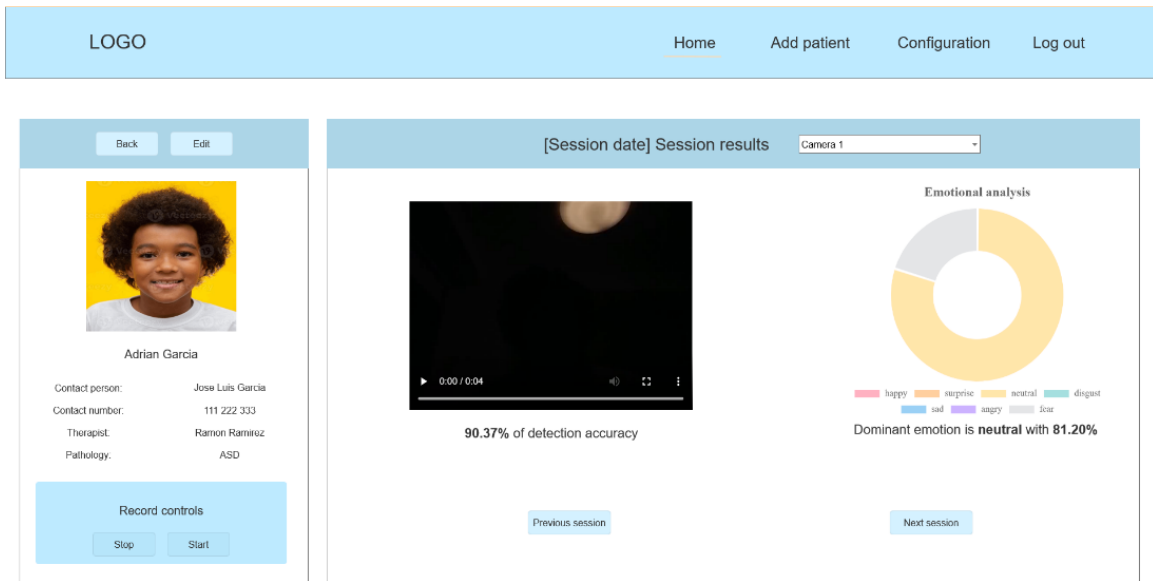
LOGO

Home Add patient Configuration Log out

Back Edit

Adrian Garcia

| Contact person: | Jose Luis Garcia |
|---|---|
| Contact number: | 111 222 333 |
| Therapist: | Ramon Ramirez |
| Pathology: | ASD |

Record controls

Stop Start

[Session date] Session results Camera 1

0:00 / 0:04

**90.37%** of detection accuracy

Emotional analysis

happy surprise neutral disgust sad angry fear

Dominant emotion is **neutral** with **81.20%**

Previous session

Next session